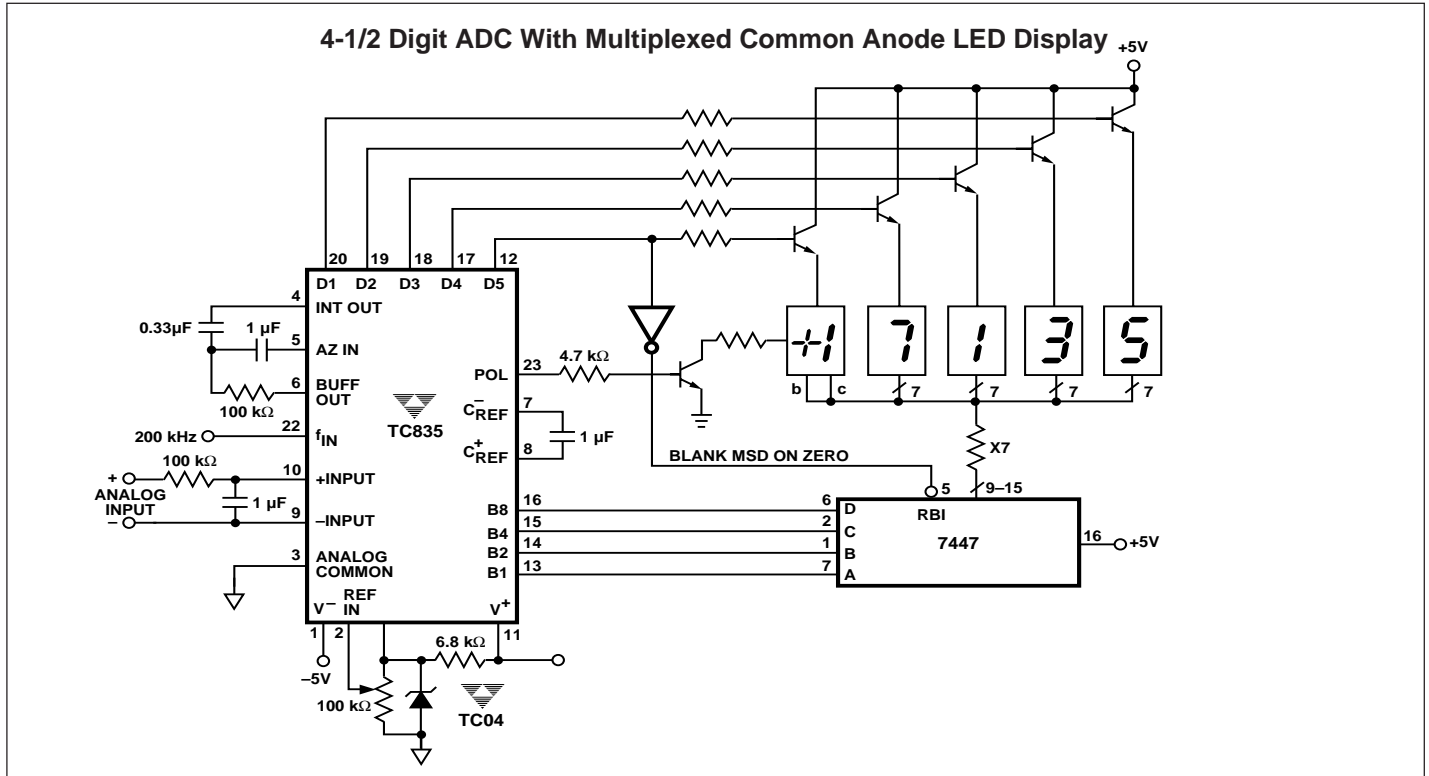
4-1/2 Digit ADC With Multiplexed Common Anode LED Display

+5V

20 19 18 17 12

D1 D2 D3 D4 D5

4 INT OUT

0.33µF

1 µF

5 AZ IN

6 BUFF OUT

100 kΩ

200 kHz

22 $f_{IN}$

TC835

+ 100 kΩ

10 +INPUT

ANALOG INPUT

1 µF

– 9 –INPUT

3 ANALOG COMMON

V– REF IN

V+

1 2

11

–5V

6.8 kΩ

100 kΩ

TC04

POL 23 4.7 kΩ

$C^-_{REF}$ 7

1 µF

$C^+_{REF}$ 8

B8 16

B4 15

B2 14

B1 13

-1 7 1 3 5

b c

7 7 7 7

X7

BLANK MSD ON ZERO

5 9–15

6 D

2 C

1 B

7 A

RBI

7447

16 +5V